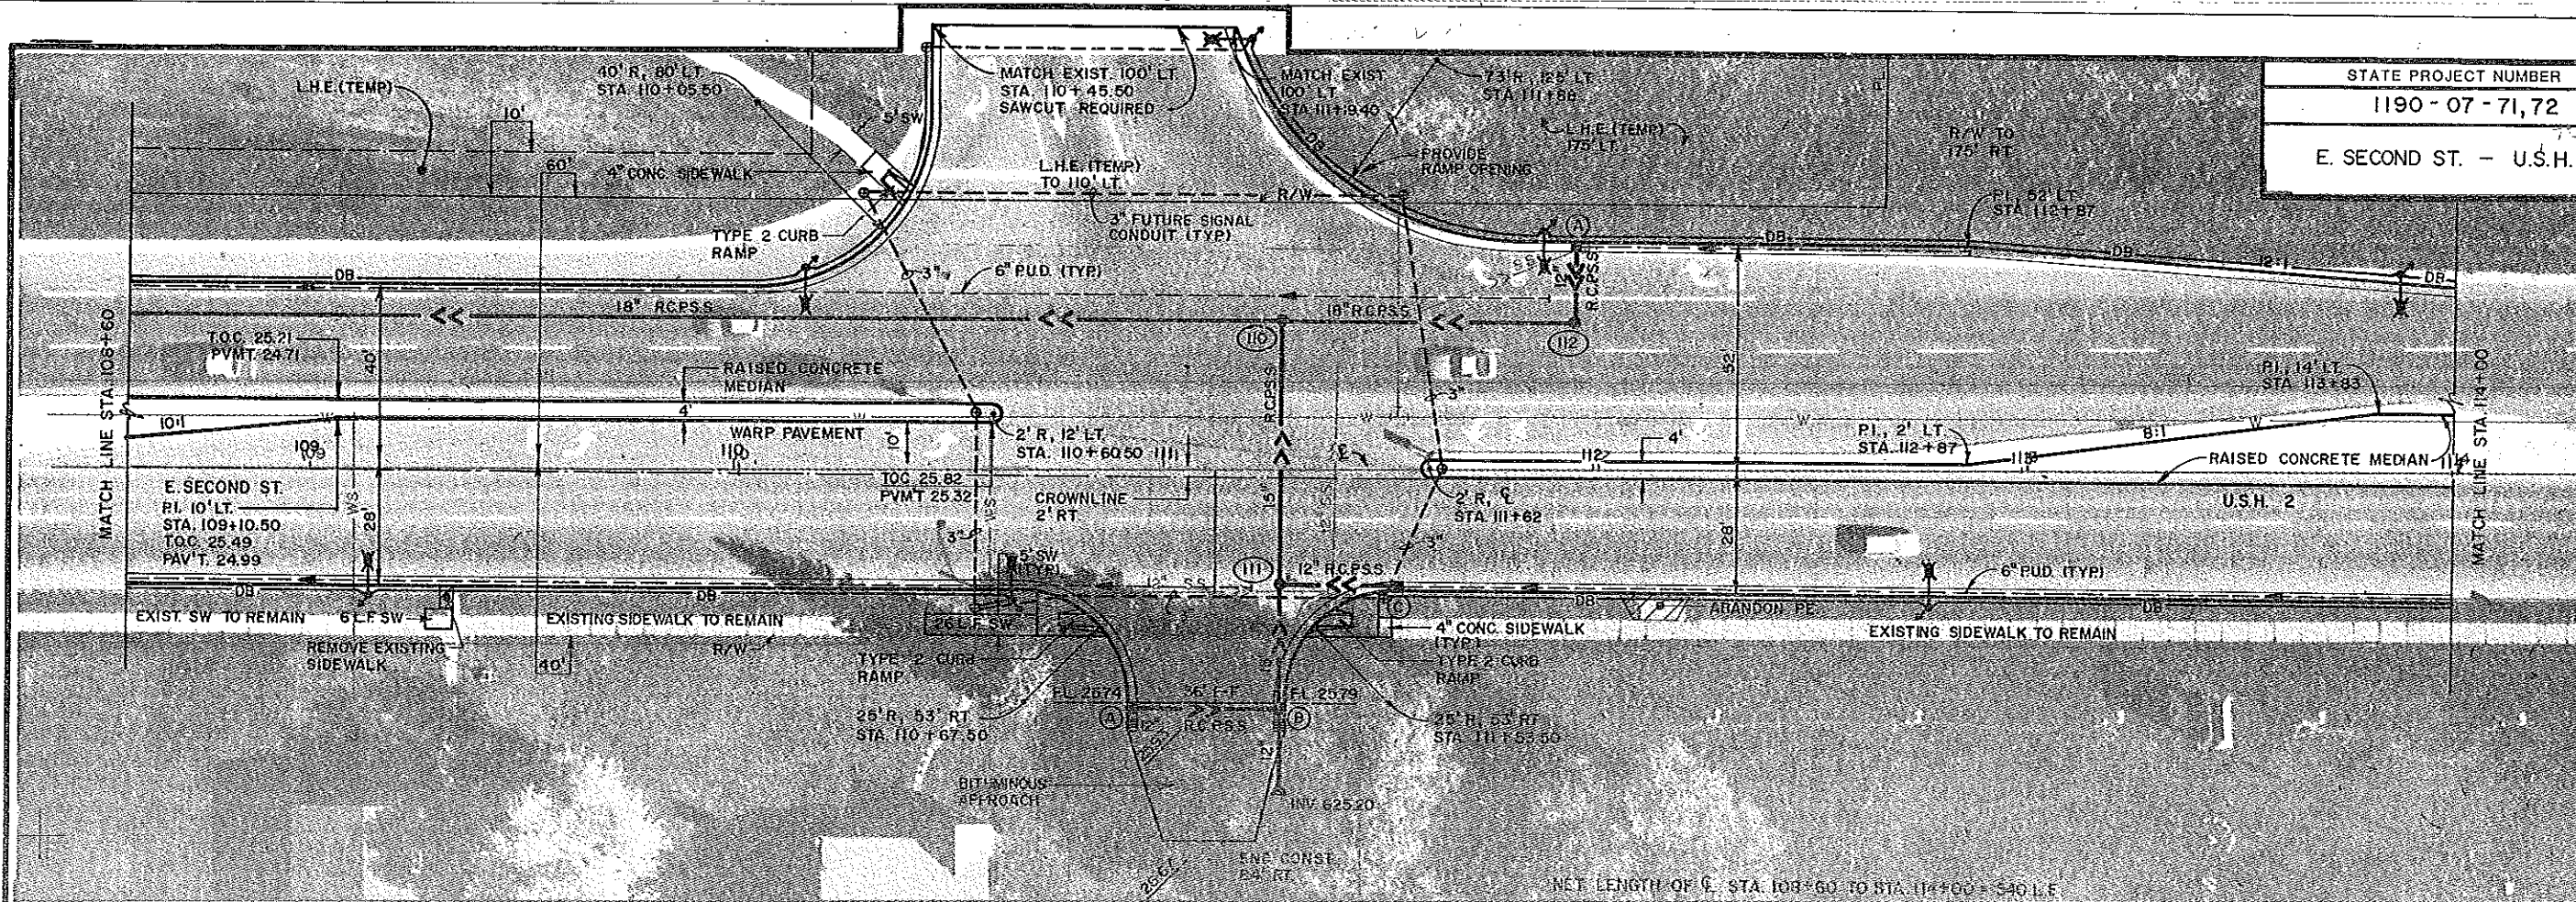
STATE PROJECT NUMBER
1190 - 07 - 71,72
E. SECOND ST. - U.S.H.

L.H.E. (TEMP)
10'
60'
40' R, 80' LT.
STA. 110 + 05.50
5' SW
4" CONC. SIDEWALK
MATCH EXIST. 100' LT.
STA. 110 + 45.50
SAWCUT REQUIRED
L.H.E. (TEMP)
TO 110' LT.
R/W
3" FUTURE SIGNAL CONDUIT (TYP.)
MATCH EXIST.
100' LT.
STA. 111 + 9.40
73' R, 125' LT.
STA. 111 + 88
L.H.E. (TEMP)
175' LT.
PROVIDE RAMP OPENING
R/W TO 175' RT.
P.L.
P.I. 52' LT.
STA. 112 + 87
TYPE 2 CURB RAMP
DB
3"
6" P.U.D. (TYP.)
18" R.C.P.S.S.
18" R.C.P.S.S.
R.C.P.S.S.
12:1
DB
110
112
MATCH LINE STA. 108+60
T.O.C. 25.21
PVMT. 24.71
40'
RAISED CONCRETE MEDIAN
10:1
4'
W
109
WARP PAVEMENT
110
10'
2' R, 12' LT.
STA. 110 + 60.50
R.C.P.S.S.
3"
52'
P.I. 14' LT.
STA. 113 + 83
MATCH LINE STA. 114+00
8:1
P.I., 2' LT.
STA. 112 + 87
4'
112
113
RAISED CONCRETE MEDIAN
114
E. SECOND ST.
P.I. 10' LT.
STA. 109 + 10.50
T.O.C. 25.49
PAV'T. 24.99
28'
WS
T.O.C. 25.82
PVM'T 25.32
CROWNLINE 2' RT.
15'
2' R, ℄
STA. 111 + 62
U.S.H. 2
28'
3"
5' SW (TYP.)
12" S.S.
111
12" R.C.P.S.S.
3"
6" P.U.D. (TYP.)
DB
DB
EXIST. SW TO REMAIN
6 L.F. SW
REMOVE EXISTING SIDEWALK
EXISTING SIDEWALK TO REMAIN
R/W
40'
26 L.F. SW
C
4" CONC. SIDEWALK (TYP.)
TYPE 2 CURB RAMP
ABANDON P.E.
DB
EXISTING SIDEWALK TO REMAIN
TYPE 2 CURB RAMP
F.L. 25.74
56 L.F.
F.L. 25.79
A
12" R.C.P.S.S.
B
25' R, 53' RT.
STA. 110 + 67.50
25' R, 53' RT.
STA. 111 + 55.50
12'
BITUMINOUS APPROACH
INV. 625.20
LNE CONST.
54' RT.
NET LENGTH OF ℄ STA. 108+60 TO STA. 114+00 = 540 L.F.